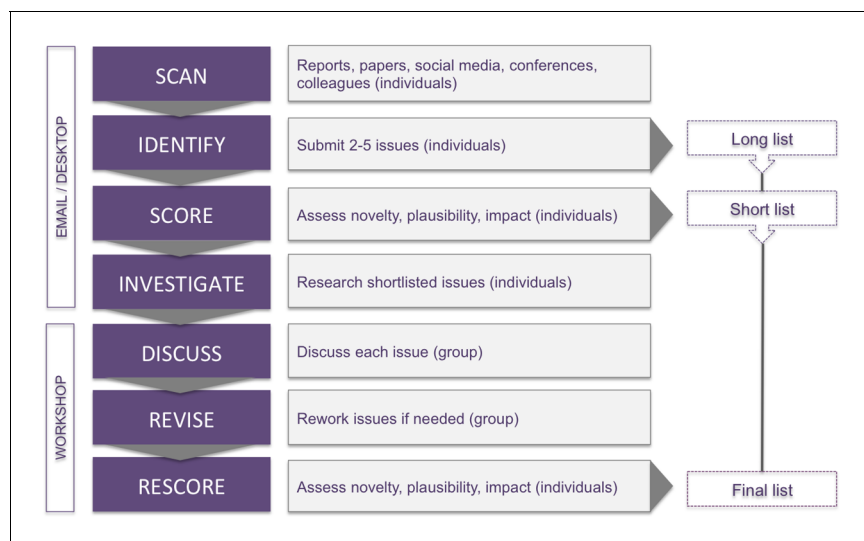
EMAIL / DESKTOP

SCAN

Reports, papers, social media, conferences, colleagues (individuals)

IDENTIFY

Submit 2-5 issues (individuals)

Long list

SCORE

Assess novelty, plausibility, impact (individuals)

Short list

INVESTIGATE

Research shortlisted issues (individuals)

WORKSHOP

DISCUSS

Discuss each issue (group)

REVISE

Rework issues if needed (group)

RESCORE

Assess novelty, plausibility, impact (individuals)

Final list